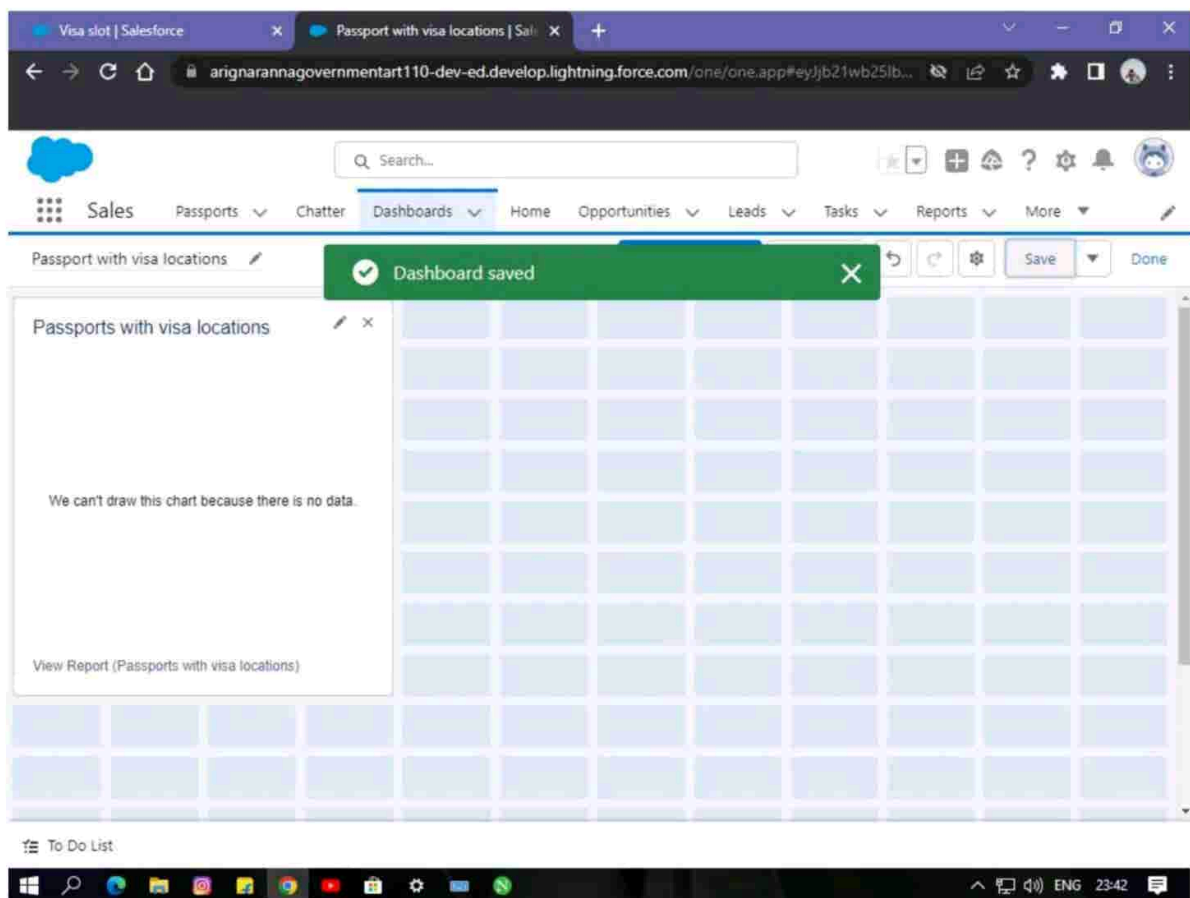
Visa slot | Salesforce
Passport with visa locations | Sal

arignarannagovernmentart110-dev-ed.develop.lightning.force.com/one/one.app#eyJjb21wb25lb...

Search...

Sales Passports Chatter Dashboards Home Opportunities Leads Tasks Reports More

Passport with visa locations

Dashboard saved

Save Done

Passports with visa locations

We can't draw this chart because there is no data.

View Report (Passports with visa locations)

To Do List

ENG 23:42